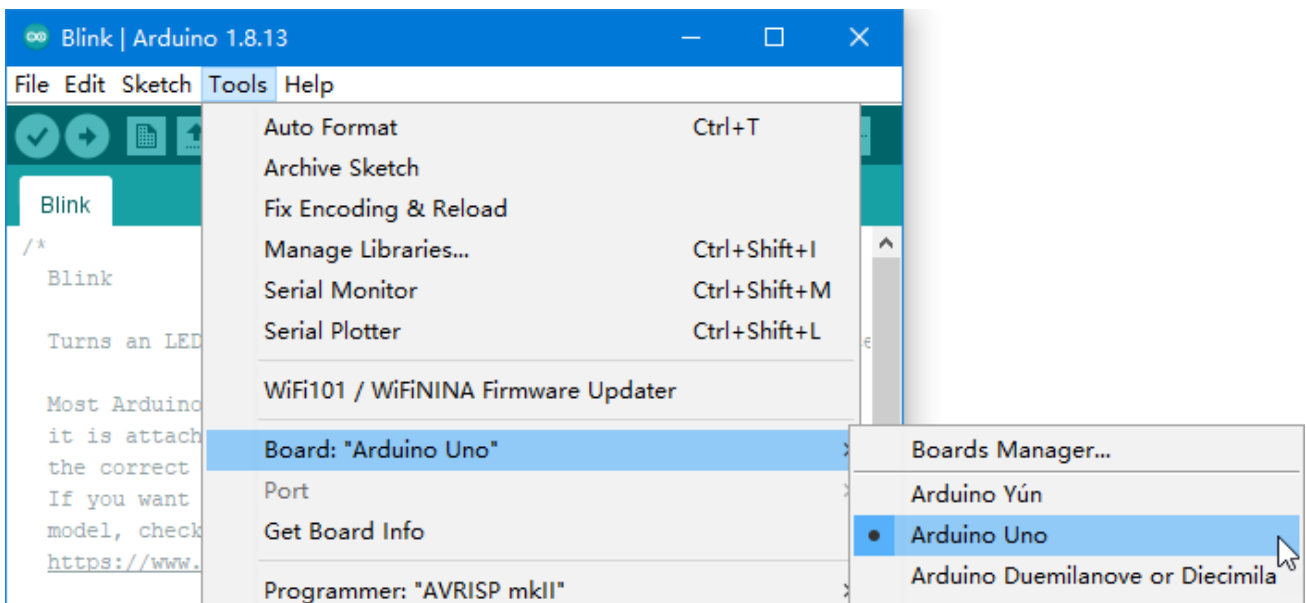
Blink | Arduino 1.8.13

File Edit Sketch Tools Help

Blink

/*
Blink

Turns an LED

Most Arduino
it is attach
the correct
If you want
model, check
https://www.

Auto Format Ctrl+T
Archive Sketch
Fix Encoding & Reload
Manage Libraries... Ctrl+Shift+I
Serial Monitor Ctrl+Shift+M
Serial Plotter Ctrl+Shift+L

WiFi101 / WiFiNINA Firmware Updater

Board: "Arduino Uno"
Port
Get Board Info

Programmer: "AVRISP mkII"

Boards Manager...
Arduino Yún
Arduino Uno
Arduino Duemilanove or Diecimila